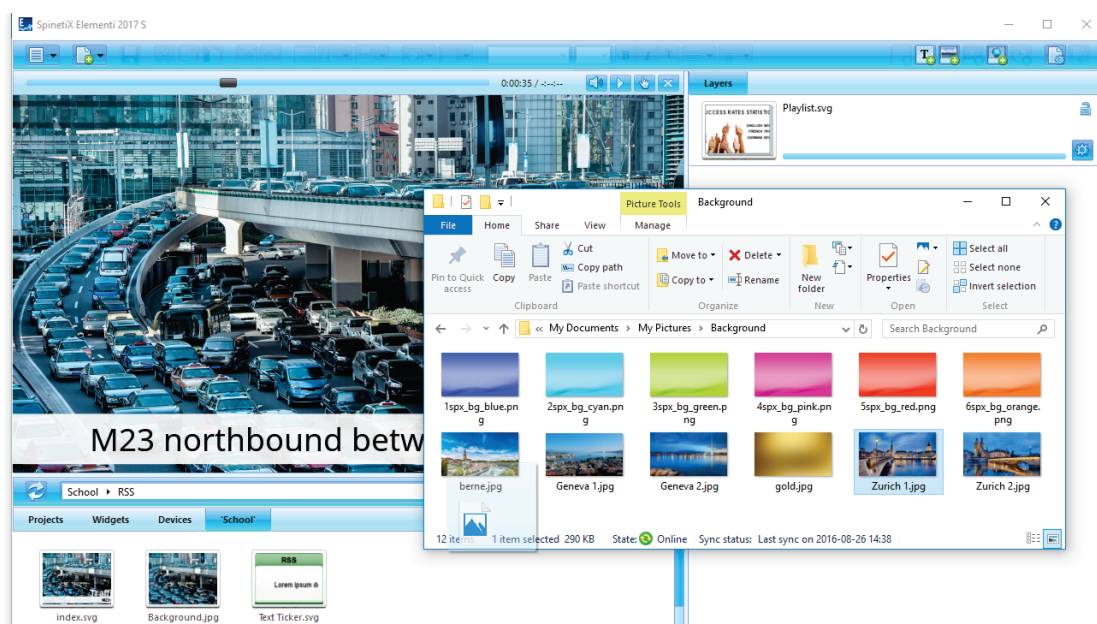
SpinetiX Elementi 2017 S

0:00:35 / -:--:--

Layers

Playlist.svg

M23 northbound betw

School ▸ RSS

Projects Widgets Devices 'School'

index.svg Background.jpg Text Ticker.svg

RSS

Lorem ipsum d

Picture Tools Background

File Home Share View Manage

Pin to Quick access Copy Paste Cut Copy path Paste shortcut Clipboard

Move to Copy to Delete Rename Organize

New folder New

Properties Open

Select all Select none Invert selection Select

« My Documents › My Pictures › Background

Search Background

1spx_bg_blue.png 2spx_bg_cyan.png 3spx_bg_green.png 4spx_bg_pink.png 5spx_bg_red.png 6spx_bg_orange.png

berne.jpg Geneva 1.jpg Geneva 2.jpg gold.jpg Zurich 1.jpg Zurich 2.jpg

12 items 1 item selected 290 KB State: Online Sync status: Last sync on 2016-08-26 14:38